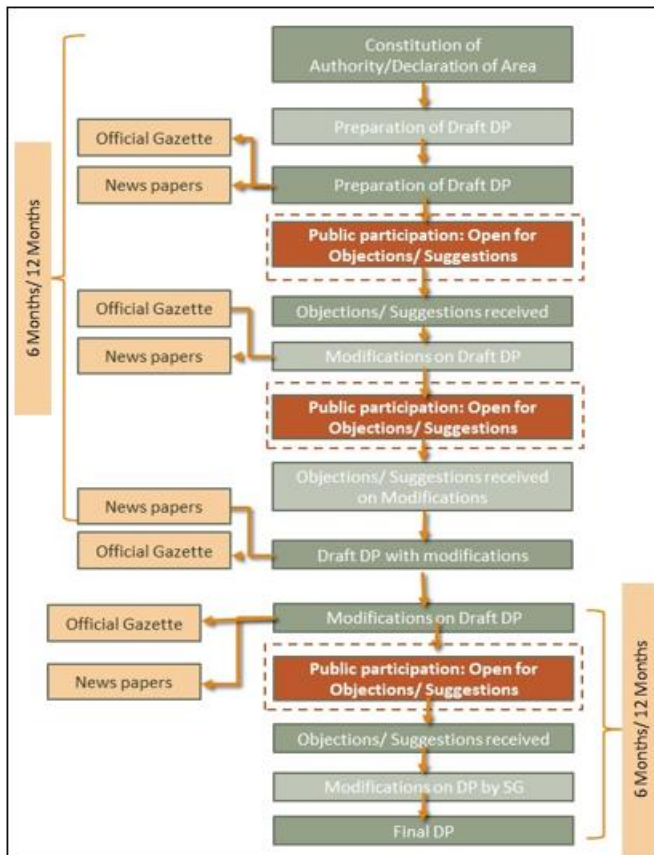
6 Months/ 12 Months

Constitution of Authority/Declaration of Area

Preparation of Draft DP

Official Gazette

News papers

Preparation of Draft DP

Public participation: Open for Objections/ Suggestions

Official Gazette

Objections/ Suggestions received

News papers

Modifications on Draft DP

Public participation: Open for Objections/ Suggestions

Objections/ Suggestions received on Modifications

News papers

Official Gazette

Draft DP with modifications

Official Gazette

Modifications on Draft DP

News papers

Public participation: Open for Objections/ Suggestions

Objections/ Suggestions received

Modifications on DP by SG

Final DP

6 Months/ 12 Months